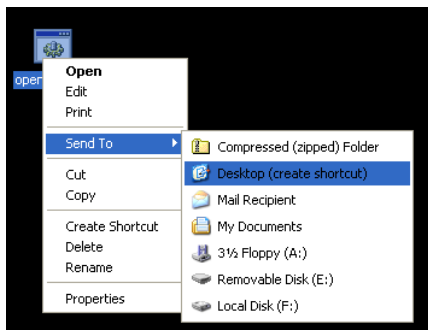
oper

Open
Edit
Print

Send To

Cut
Copy

Create Shortcut
Delete
Rename

Properties

Compressed (zipped) Folder
Desktop (create shortcut)
Mail Recipient
My Documents
3½ Floppy (A:)
Removable Disk (E:)
Local Disk (F:)